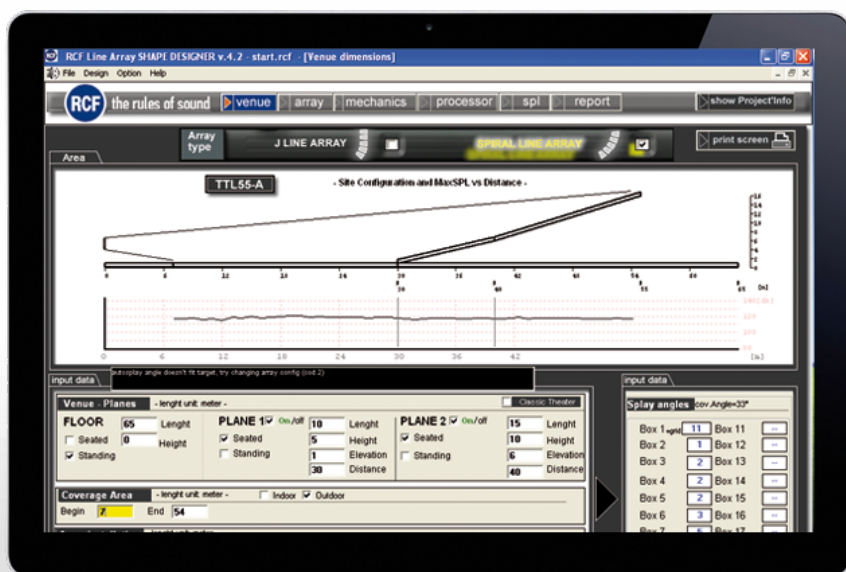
RCF Line Array SHAPE DESIGNER v.4.2 - start.rcf - [Venue dimensions]

File Design Option Help

RCF the rules of sound venue array mechanics processor spl report show Project Info

Array type J LINE ARRAY SPIRAL LINE ARRAY print screen

Area

TTL55-A

- Site Configuration and MaxSPL vs Distance -

0 6 12 18 24 30 36 42

0 6 12 18 24 30 36 42 [m]

input data autosplay angle doesn't fit target, try changing array config (cod.2)

Venue - Planes - lenght unit: meter - Classic Theater

FLOOR 65 Lenght 0 Height Seated Standing

PLANE 1 On/off 10 Lenght 5 Height 1 Elevation 30 Distance Seated Standing

PLANE 2 On/off 15 Lenght 10 Height 6 Elevation 40 Distance Seated Standing

Coverage Area - lenght unit: meter - Indoor Outdoor

Begin 7 End 54

input data

Splay angles cov.Angle=33°

| Box 1 | 11 | Box 11 | -- |
|---|---|---|---|
| Box 2 | 1 | Box 12 | -- |
| Box 3 | 2 | Box 13 | -- |
| Box 4 | 2 | Box 14 | -- |
| Box 5 | 2 | Box 15 | -- |
| Box 6 | 3 | Box 16 | -- |